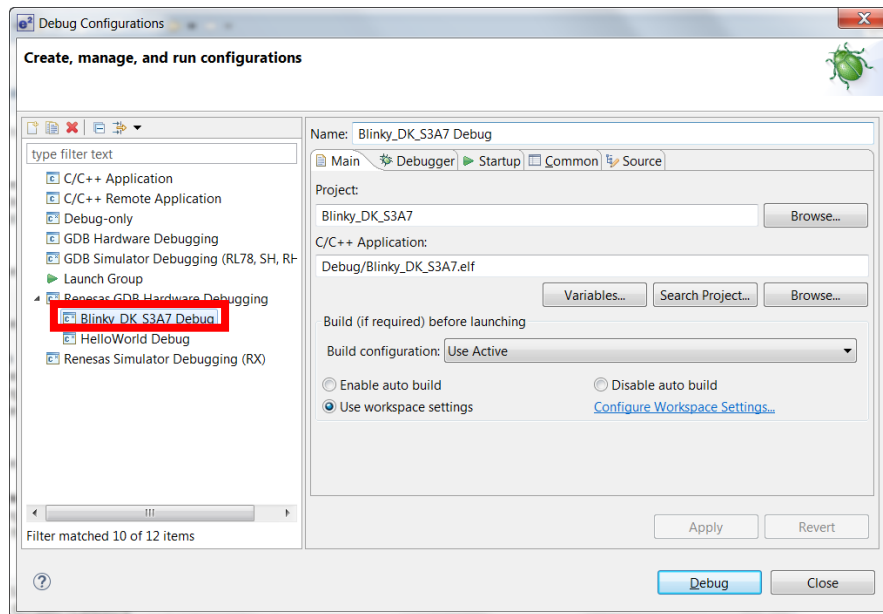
Debug Configurations

Create, manage, and run configurations

type filter text

C/C++ Application
C/C++ Remote Application
Debug-only
GDB Hardware Debugging
GDB Simulator Debugging (RL78, SH, RH
Launch Group
Renesas GDB Hardware Debugging
Blinky_DK_S3A7 Debug
HelloWorld Debug
Renesas Simulator Debugging (RX)

Filter matched 10 of 12 items

Name: Blinky_DK_S3A7 Debug

Main | Debugger | Startup | Common | Source

Project:
Blinky_DK_S3A7
Browse...

C/C++ Application:
Debug/Blinky_DK_S3A7.elf
Variables... | Search Project... | Browse...

Build (if required) before launching
Build configuration: Use Active

Enable auto build
Disable auto build
Use workspace settings
Configure Workspace Settings...

Apply | Revert

Debug | Close